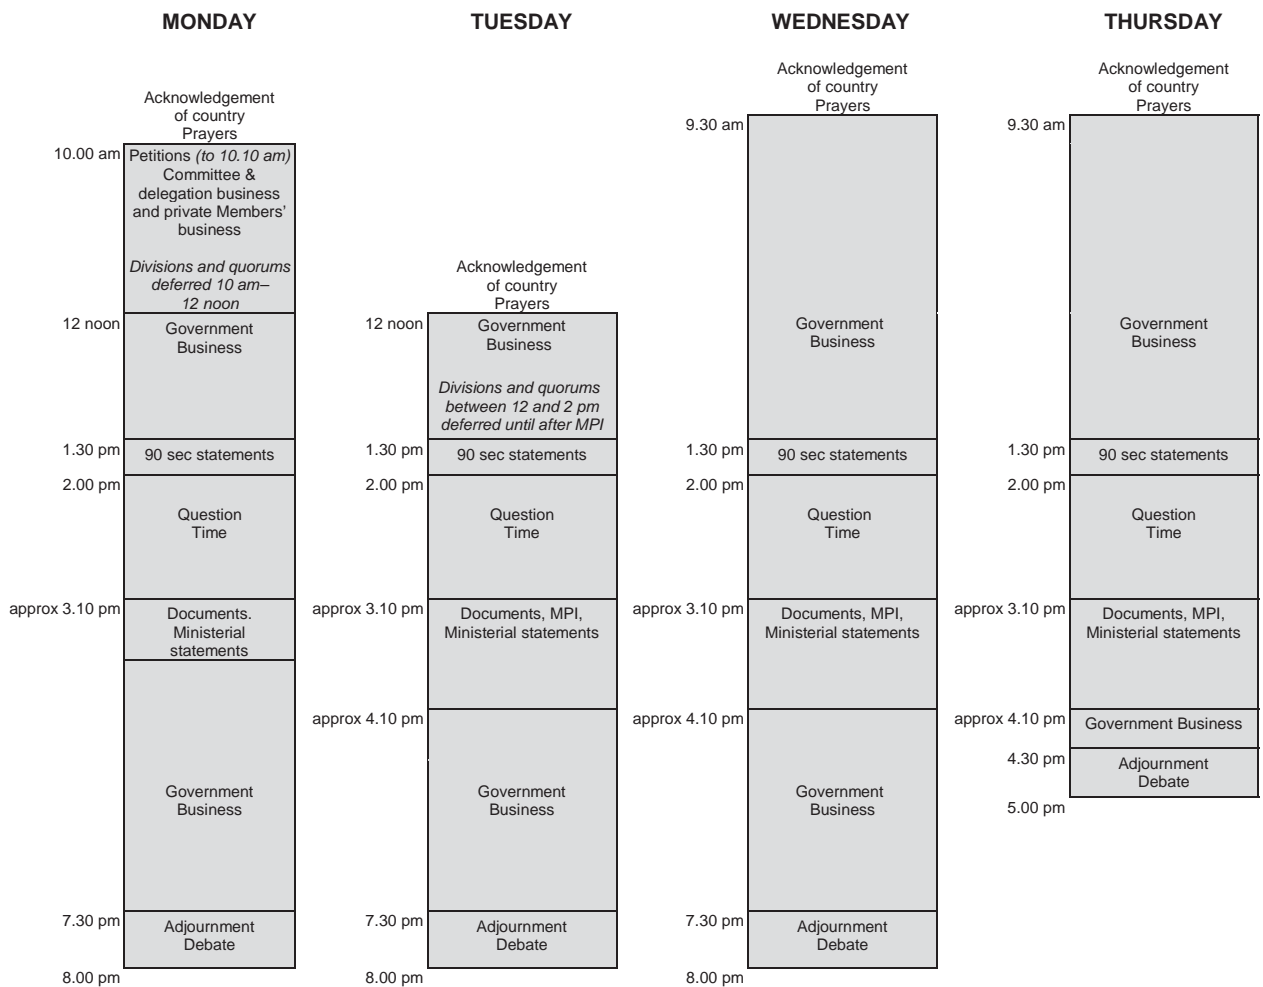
MONDAY

Acknowledgement of country Prayers

10.00 am Petitions (to 10.10 am) Committee & delegation business and private Members' business

Divisions and quorums deferred 10 am–12 noon

12 noon Government Business

1.30 pm 90 sec statements

2.00 pm Question Time

approx 3.10 pm Documents. Ministerial statements

Government Business

7.30 pm Adjournment Debate

8.00 pm

TUESDAY

Acknowledgement of country Prayers

12 noon Government Business

Divisions and quorums between 12 and 2 pm deferred until after MPI

1.30 pm 90 sec statements

2.00 pm Question Time

approx 3.10 pm Documents, MPI, Ministerial statements

approx 4.10 pm Government Business

7.30 pm Adjournment Debate

8.00 pm

WEDNESDAY

Acknowledgement of country Prayers

9.30 am Government Business

1.30 pm 90 sec statements

2.00 pm Question Time

approx 3.10 pm Documents, MPI, Ministerial statements

approx 4.10 pm Government Business

7.30 pm Adjournment Debate

8.00 pm

THURSDAY

Acknowledgement of country Prayers

9.30 am Government Business

1.30 pm 90 sec statements

2.00 pm Question Time

approx 3.10 pm Documents, MPI, Ministerial statements

approx 4.10 pm Government Business

4.30 pm Adjournment Debate

5.00 pm